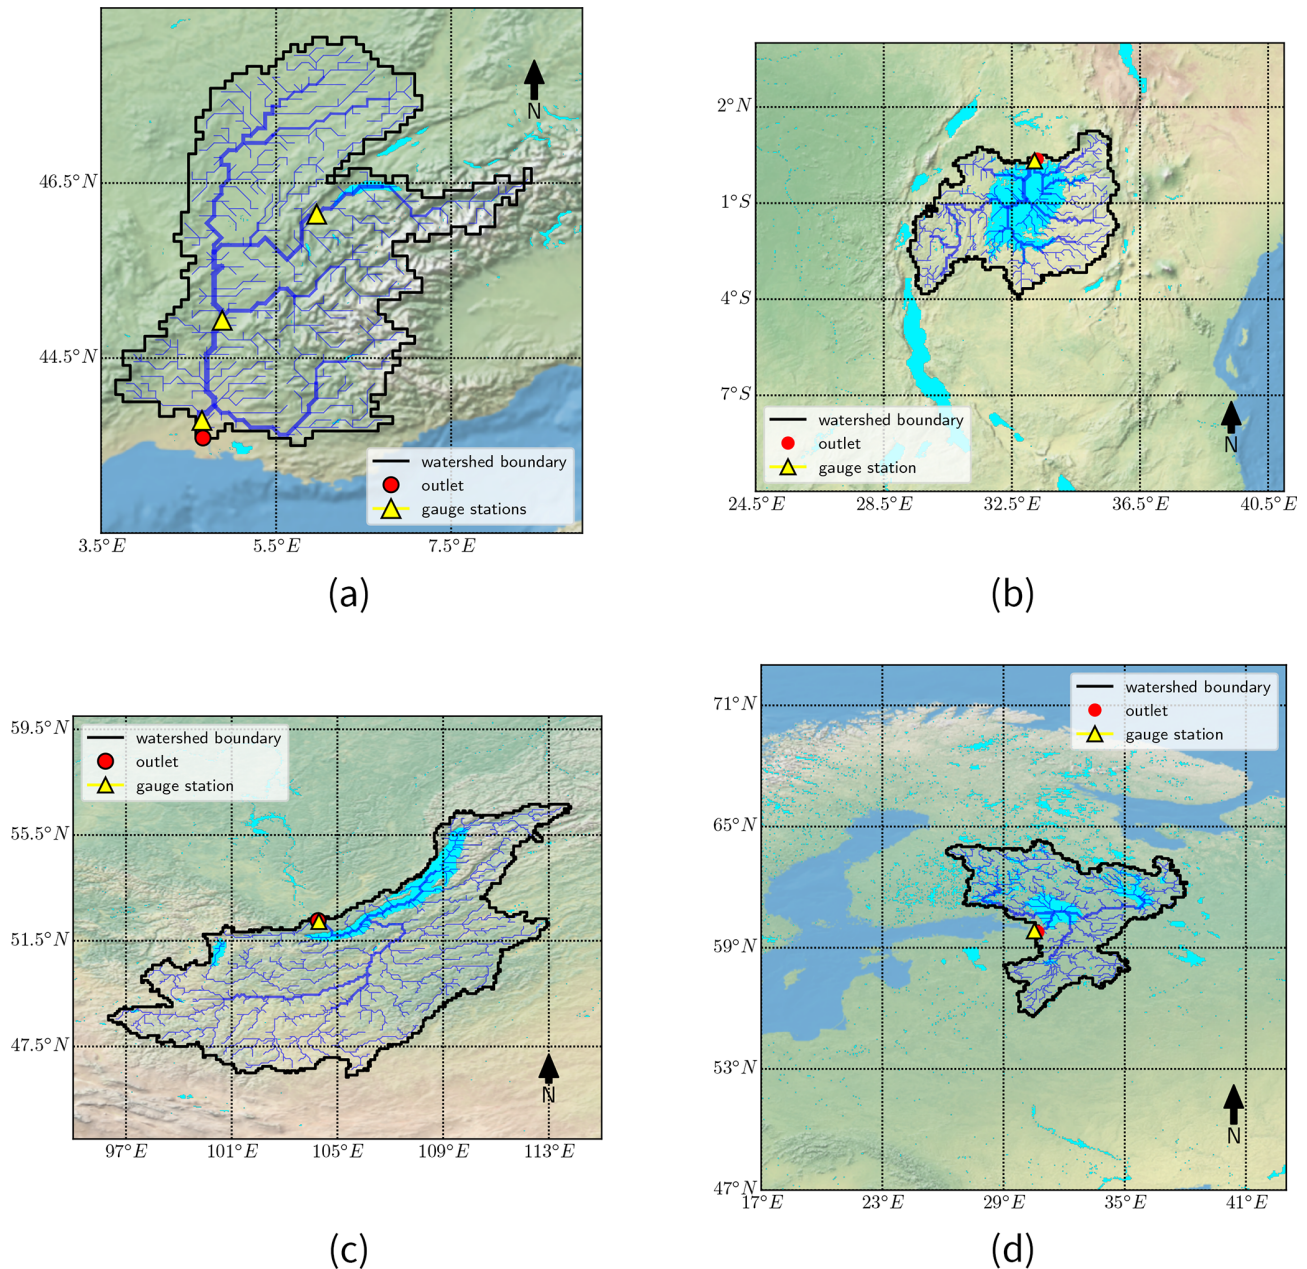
N

46.5° N
44.5° N
3.5° E
5.5° E
7.5° E

watershed boundary
outlet
gauge stations

(a)

2° N
1° S
4° S
7° S
24.5° E
28.5° E
32.5° E
36.5° E
40.5° E

watershed boundary
outlet
gauge station

N

(b)

59.5° N
55.5° N
51.5° N
47.5° N
97° E
101° E
105° E
109° E
113° E

watershed boundary
outlet
gauge station

N

(c)

71° N
65° N
59° N
53° N
47° N
17° E
23° E
29° E
35° E
41° E

watershed boundary
outlet
gauge station

N

(d)